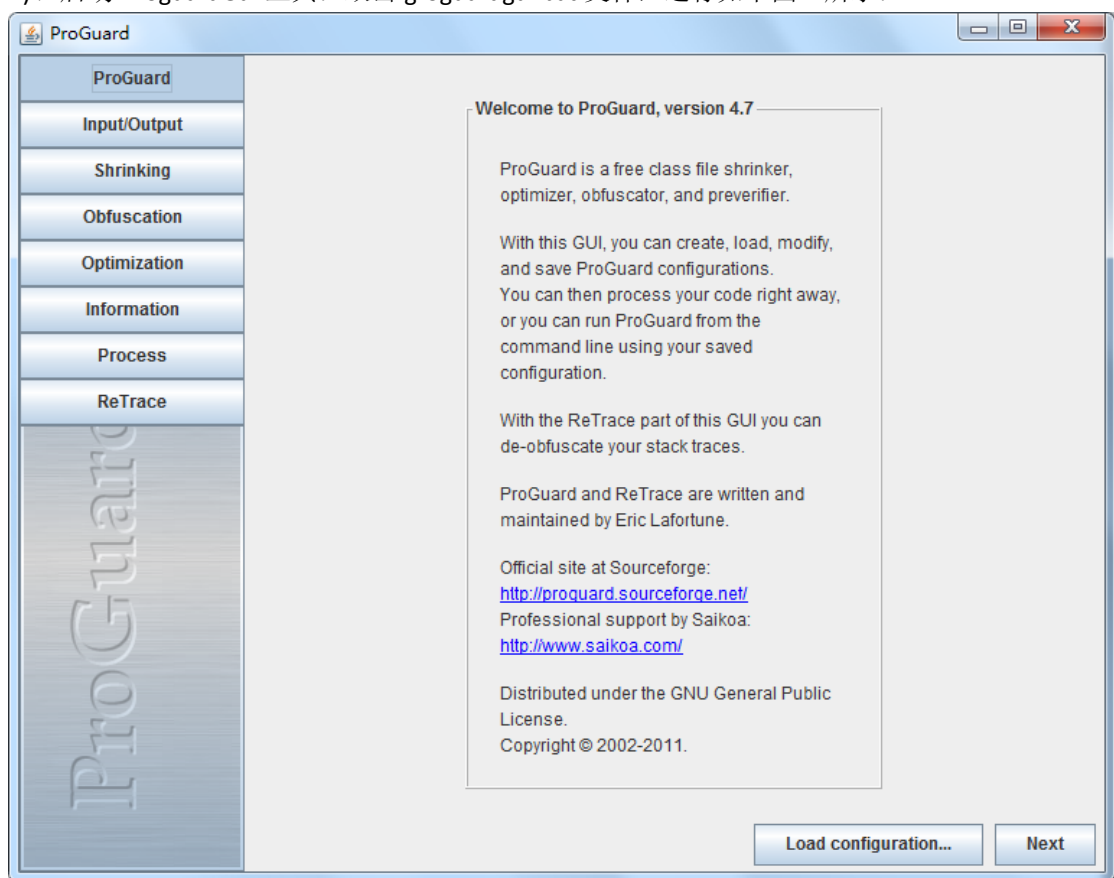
ProGuard

ProGuard
Input/Output
Shrinking
Obfuscation
Optimization
Information
Process
ReTrace

ProGuard

Welcome to ProGuard, version 4.7

ProGuard is a free class file shrinker, optimizer, obfuscator, and preverifier.

With this GUI, you can create, load, modify, and save ProGuard configurations.
You can then process your code right away, or you can run ProGuard from the command line using your saved configuration.

With the ReTrace part of this GUI you can de-obfuscate your stack traces.

ProGuard and ReTrace are written and maintained by Eric Lafortune.

Official site at Sourceforge:
http://proguard.sourceforge.net/
Professional support by Saikoa:
http://www.saikoa.com/

Distributed under the GNU General Public License.
Copyright © 2002-2011.

Load configuration...
Next